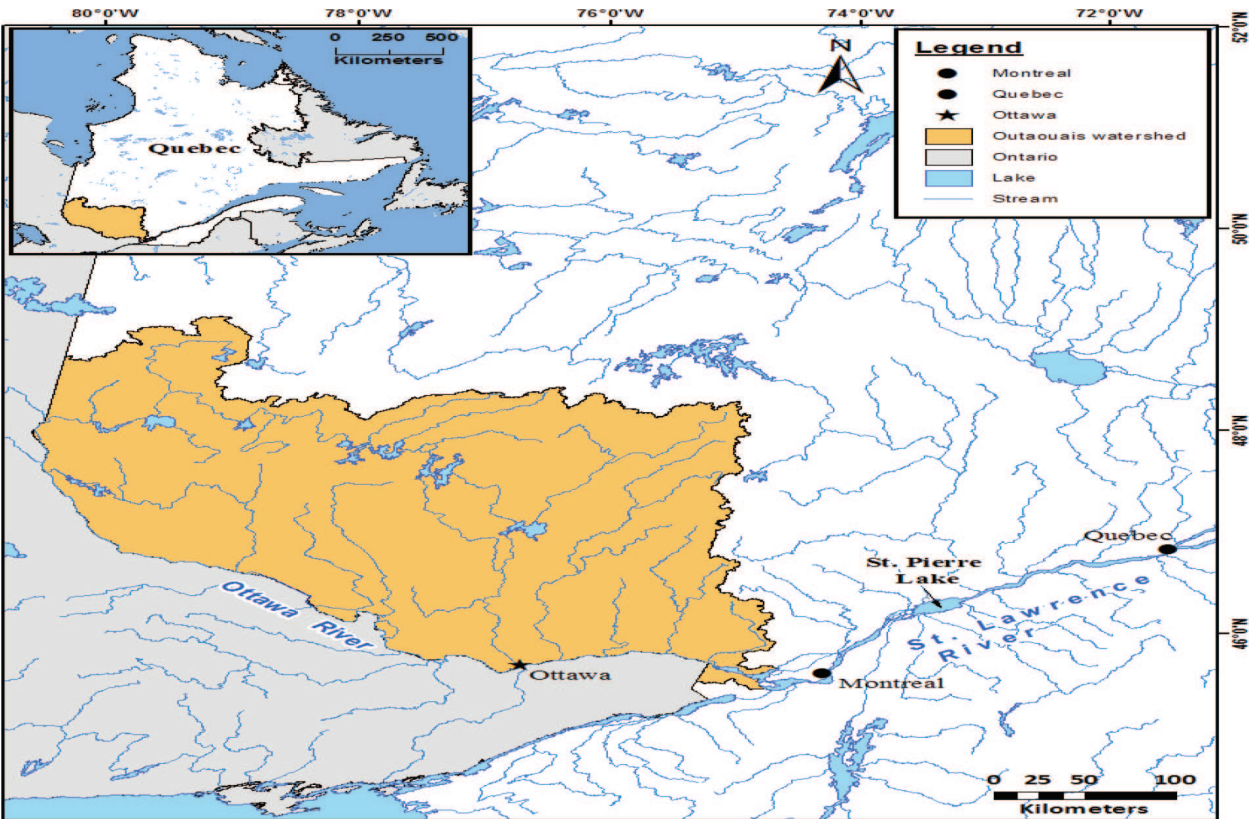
80°0'W 78°0'W 76°0'W 74°0'W 72°0'W

0 250 500
Kilometers

Quebec

N

Legend
Montreal
Quebec
Ottawa
Outaouais watershed
Ontario
Lake
Stream

52°0'N
50°0'N
48°0'N
46°0'N

Ottawa River

Ottawa

St. Pierre Lake

Quebec

St. Lawrence River

Montreal

0 25 50 100
Kilometers